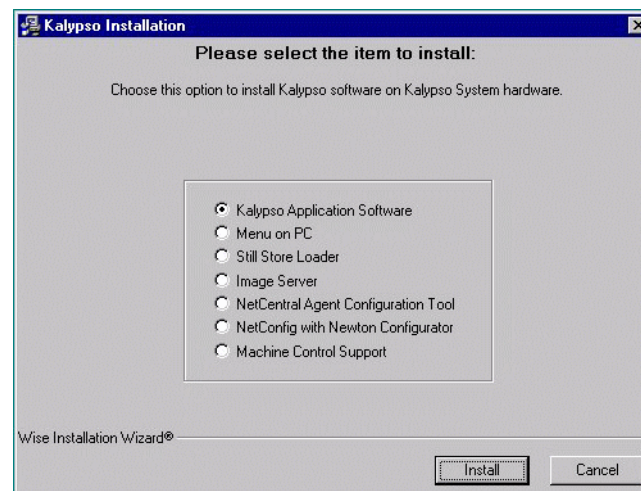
Kalypso Installation

Please select the item to install:

Choose this option to install Kalypso software on Kalypso System hardware.

Kalypso Application Software
Menu on PC
Still Store Loader
Image Server
NetCentral Agent Configuration Tool
NetConfig with Newton Configurator
Machine Control Support

Wise Installation Wizard®

Install
Cancel